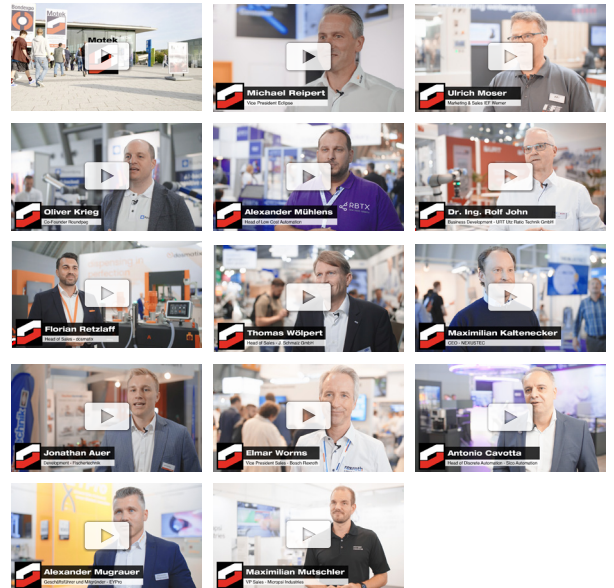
Motek

Michael Reipert
Vice President Eclipse

Ulrich Moser
Marketing & Sales IEF Werner

Oliver Krieg
Co-Founder Roondocs

Alexander Mühlens
Head of Low Cost Automation

RBTX

Dr. Ing. Rolf John
Business Development - UTT Utz Robo Technik GmbH

Florian Retzlaff
Head of Sales - zicomatic

Thomas Wölpert
Head of Sales - J. Schmalz GmbH

Maximilian Kaltenecker
CEO - NEXUSTEC

Jonathan Auer
Development - Fischertechnik

Elmar Worms
Vice President Sales - Bosch Rexroth

Antonio Cavotta
Head of Discrete Automation - Sicc Automation

Alexander Mugrauer
Geschäftsführer und Mitgründer - EVPro

Maximilian Mutschler
VP Sales - Micropsi Industries